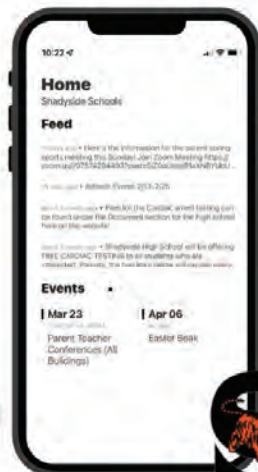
10:22

Home
Shadyside Schools

Feed

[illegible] • Here's the information for the parent spring sports meeting this Sunday! Join Zoom Meeting https://zoom.us/j/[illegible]

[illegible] • Athletic Events 2/23-2/26

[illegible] • Flyers for the Cardiac event testing can be found under the Document section for the high school here on the website!

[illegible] • Shadyside High School will be offering FREE CARDIAC TESTING to all students who are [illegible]

Events

Mar 23
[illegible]
Parent Teacher Conferences (All Buildings)

Apr 06
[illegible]
Easter Beak